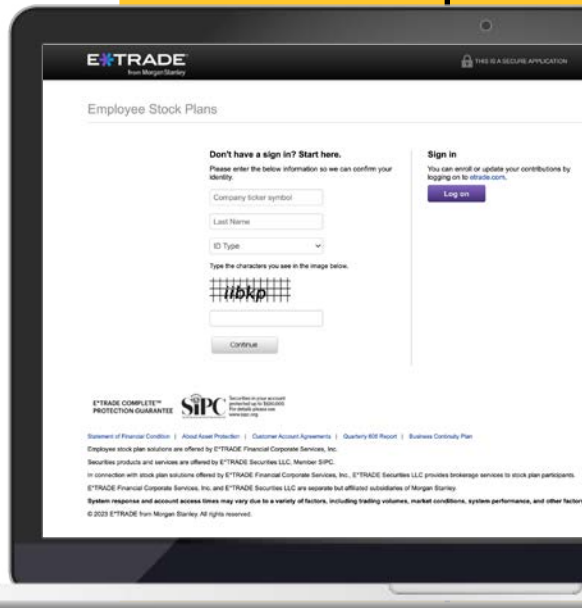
E*TRADE from Morgan Stanley

THIS IS A SECURE APPLICATION

Employee Stock Plans

Don't have a sign in? Start here.

Please enter the below information so we can confirm your identity.

Company ticker symbol

Last Name

ID Type

Type the characters you see in the image below.

iibkp

Continue

Sign in

You can enroll or update your contributions by logging on to etrade.com.

Log on

E*TRADE COMPLETE™ PROTECTION GUARANTEE

SIPC Securities in your account protected up to $500,000. For details please see www.sipc.org

Statement of Financial Condition | About Asset Protection | Customer Account Agreements | Quarterly 606 Report | Business Continuity Plan

Employee stock plan solutions are offered by E*TRADE Financial Corporate Services, Inc.

Securities products and services are offered by E*TRADE Securities LLC, Member SIPC.

In connection with stock plan solutions offered by E*TRADE Financial Corporate Services, Inc., E*TRADE Securities LLC provides brokerage services to stock plan participants.

E*TRADE Financial Corporate Services, Inc. and E*TRADE Securities LLC are separate but affiliated subsidiaries of Morgan Stanley.

System response and account access times may vary due to a variety of factors, including trading volumes, market conditions, system performance, and other factors

© 2023 E*TRADE from Morgan Stanley. All rights reserved.